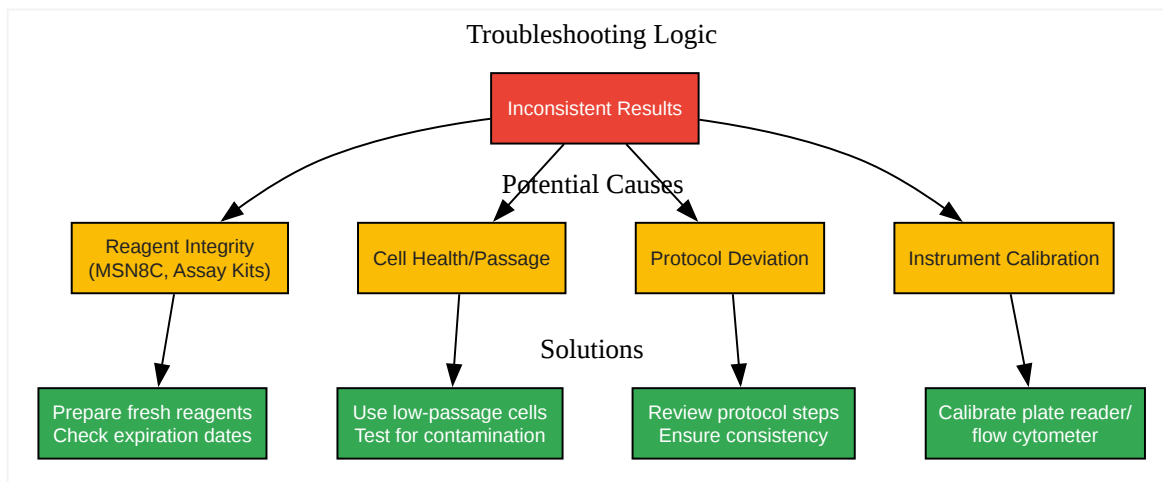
Troubleshooting Logic

Inconsistent Results

Potential Causes

Reagent Integrity (MSN8C, Assay Kits)

Cell Health/Passage

Protocol Deviation

Instrument Calibration

Solutions

Prepare fresh reagents
Check expiration dates

Use low-passage cells
Test for contamination

Review protocol steps
Ensure consistency

Calibrate plate reader/
flow cytometer